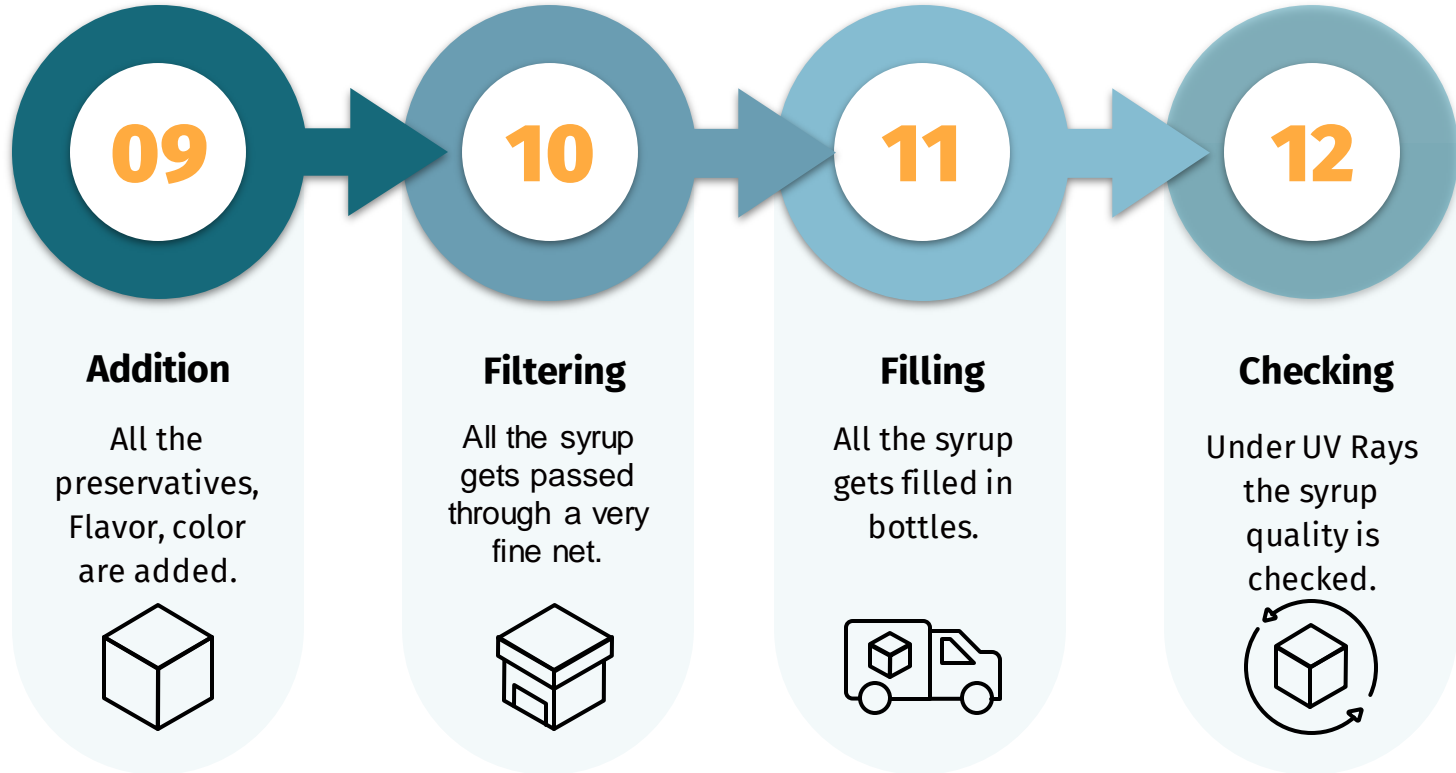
09

Addition

All the preservatives, Flavor, color are added.

10

Filtering

All the syrup gets passed through a very fine net.

11

Filling

All the syrup gets filled in bottles.

12

Checking

Under UV Rays the syrup quality is checked.